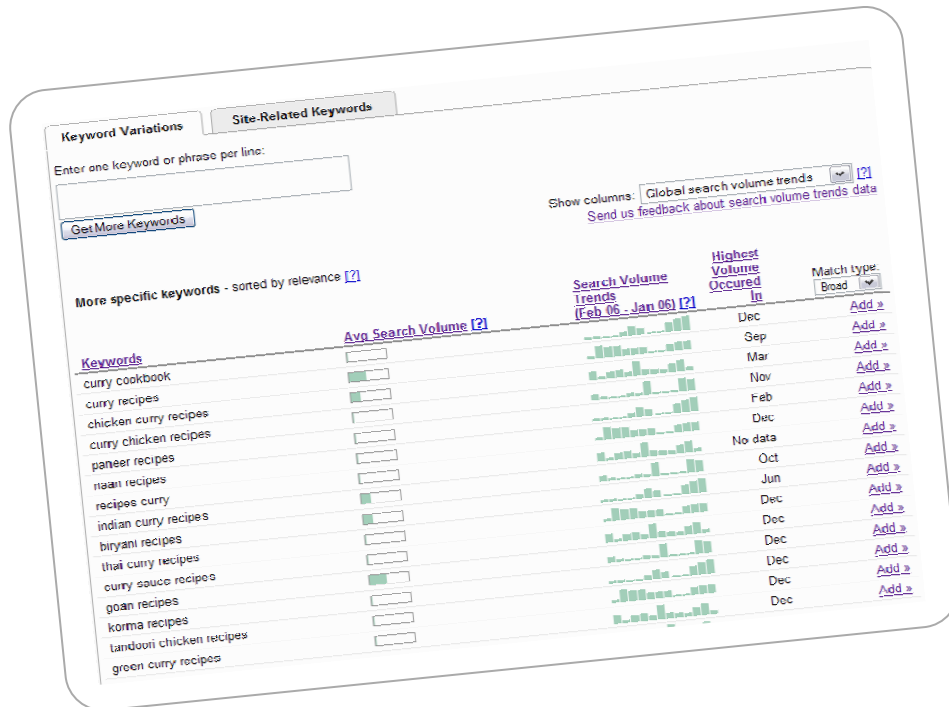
Keyword Variations | Site-Related Keywords

Enter one keyword or phrase per line:

Get More Keywords

Show columns: Global search volume trends [?]
Send us feedback about search volume trends data

More specific keywords - sorted by relevance [?]

| Keywords | Avg Search Volume [?] | Search Volume Trends (Feb 06 - Jan 06) [?] | Highest Volume Occured In | Match type: Broad |
|---|---|---|---|---|
| curry cookbook | | | Dec | Add » |
| curry recipes | | | Sep | Add » |
| chicken curry recipes | | | Mar | Add » |
| curry chicken recipes | | | Nov | Add » |
| paneer recipes | | | Feb | Add » |
| naan recipes | | | Dec | Add » |
| recipes curry | | | No data | Add » |
| indian curry recipes | | | Oct | Add » |
| biryani recipes | | | Jun | Add » |
| thai curry recipes | | | Dec | Add » |
| curry sauce recipes | | | Dec | Add » |
| goan recipes | | | Dec | Add » |
| korma recipes | | | Dec | Add » |
| tandoori chicken recipes | | | Dec | Add » |
| green curry recipes | | | Dec | Add » |